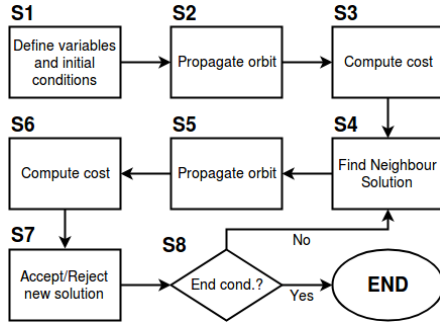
S1

Define variables and initial conditions

S2

Propagate orbit

S3

Compute cost

S6

Compute cost

S5

Propagate orbit

S4

Find Neighbour Solution

S7

Accept/Reject new solution

S8

End cond.?

No

Yes

END